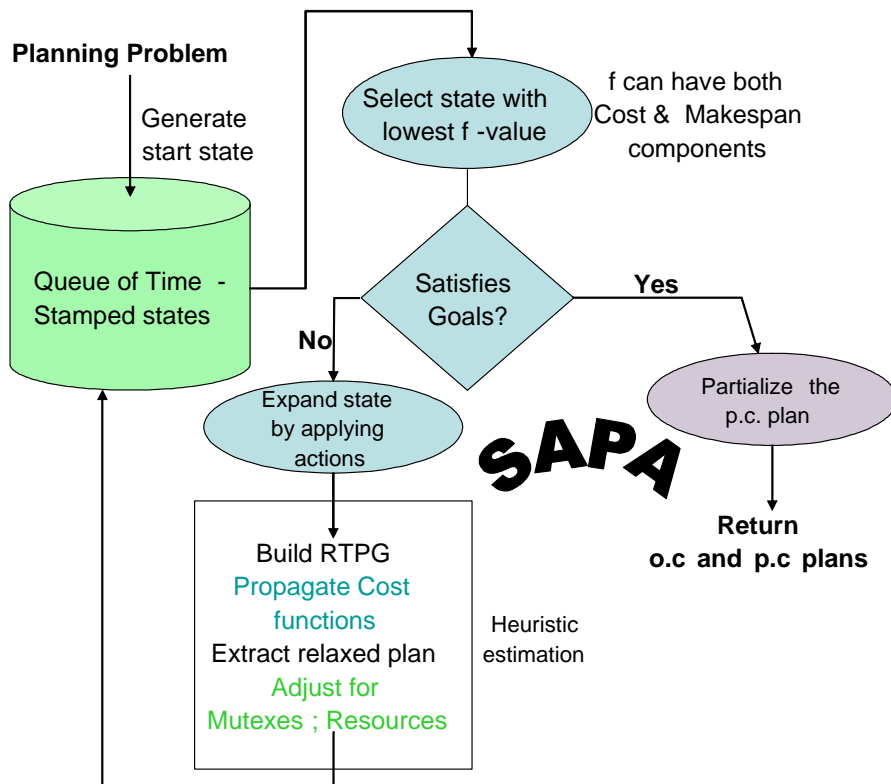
Planning Problem

Generate start state

Queue of Time - Stamped states

Select state with lowest f -value

f can have both Cost & Makespan components

Satisfies Goals?

Yes

No

Expand state by applying actions

Partialize the p.c. plan

SAPA

Return o.c and p.c plans

Build RTPG
Propagate Cost functions
Extract relaxed plan
Adjust for Mutexes ; Resources

Heuristic estimation